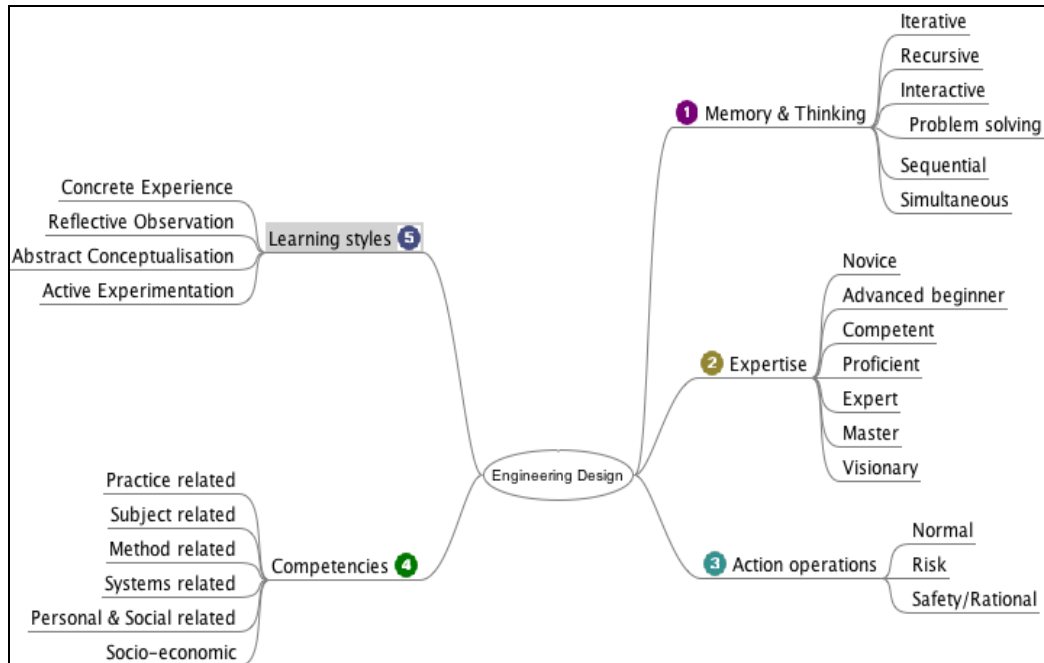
Engineering Design

1 Memory & Thinking
Iterative
Recursive
Interactive
Problem solving
Sequential
Simultaneous

2 Expertise
Novice
Advanced beginner
Competent
Proficient
Expert
Master
Visionary

3 Action operations
Normal
Risk
Safety/Rational

Competencies 4
Practice related
Subject related
Method related
Systems related
Personal & Social related
Socio-economic

Learning styles 5
Concrete Experience
Reflective Observation
Abstract Conceptualisation
Active Experimentation